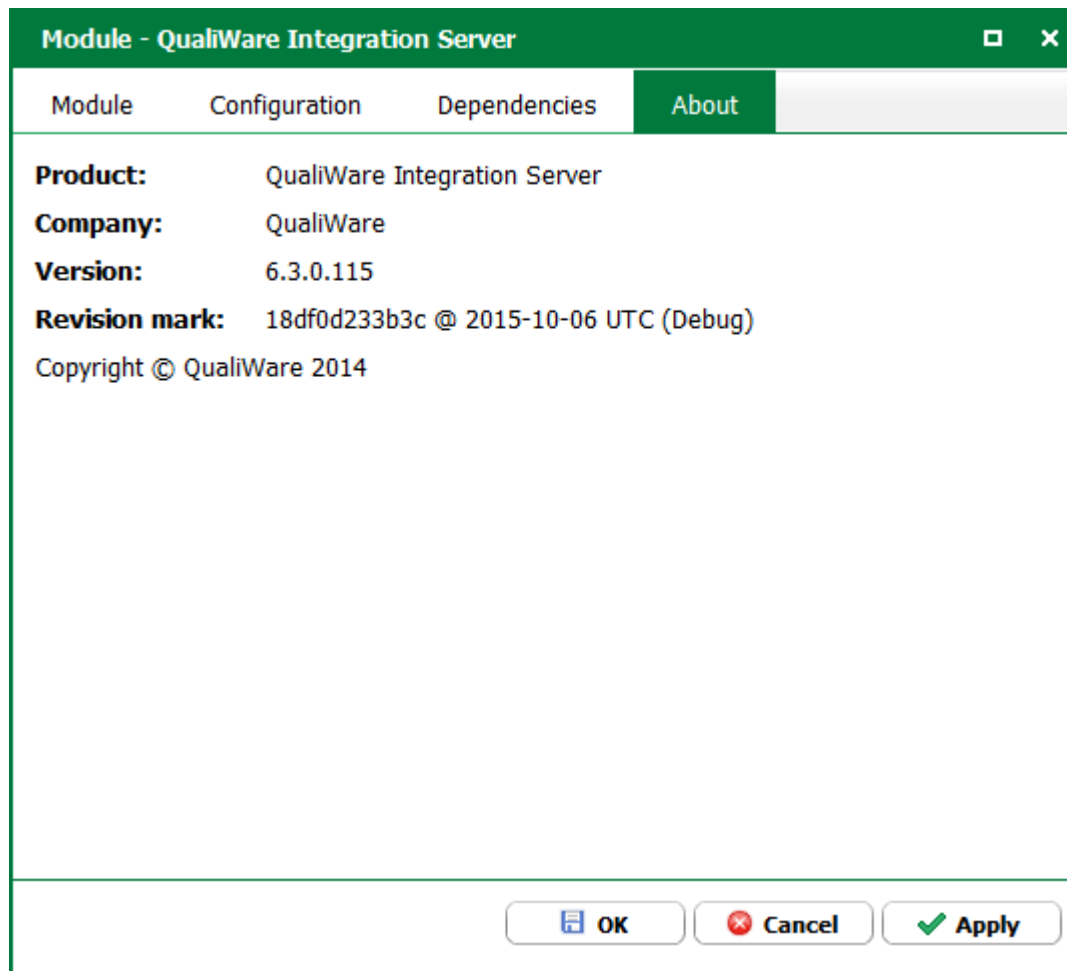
Module - QualiWare Integration Server

Module | Configuration | Dependencies | About

**Product:** QualiWare Integration Server
**Company:** QualiWare
**Version:** 6.3.0.115
**Revision mark:** 18df0d233b3c @ 2015-10-06 UTC (Debug)

Copyright © QualiWare 2014

OK | Cancel | Apply